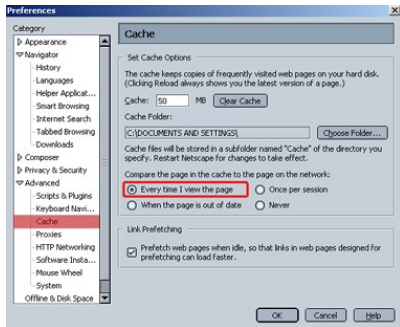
Preferences

Category

Appearance
Navigator
History
Languages
Helper Applicat...
Smart Browsing
Internet Search
Tabbed Browsing
Downloads
Composer
Privacy & Security
Advanced
Scripts & Plugins
Keyboard Navi...
Cache
Proxies
HTTP Networking
Software Insta...
Mouse Wheel
System
Offline & Disk Space

Cache

Set Cache Options

The cache keeps copies of frequently visited web pages on your hard disk. (Clicking Reload always shows you the latest version of a page.)

Cache: 50 MB Clear Cache

Cache Folder:

C:\DOCUMENTS AND SETTINGS\ Choose Folder...

Cache files will be stored in a subfolder named "Cache" of the directory you specify. Restart Netscape for changes to take effect.

Compare the page in the cache to the page on the network:

Every time I view the page
Once per session
When the page is out of date
Never

Link Prefetching

Prefetch web pages when idle, so that links in web pages designed for prefetching can load faster.

OK Cancel Help